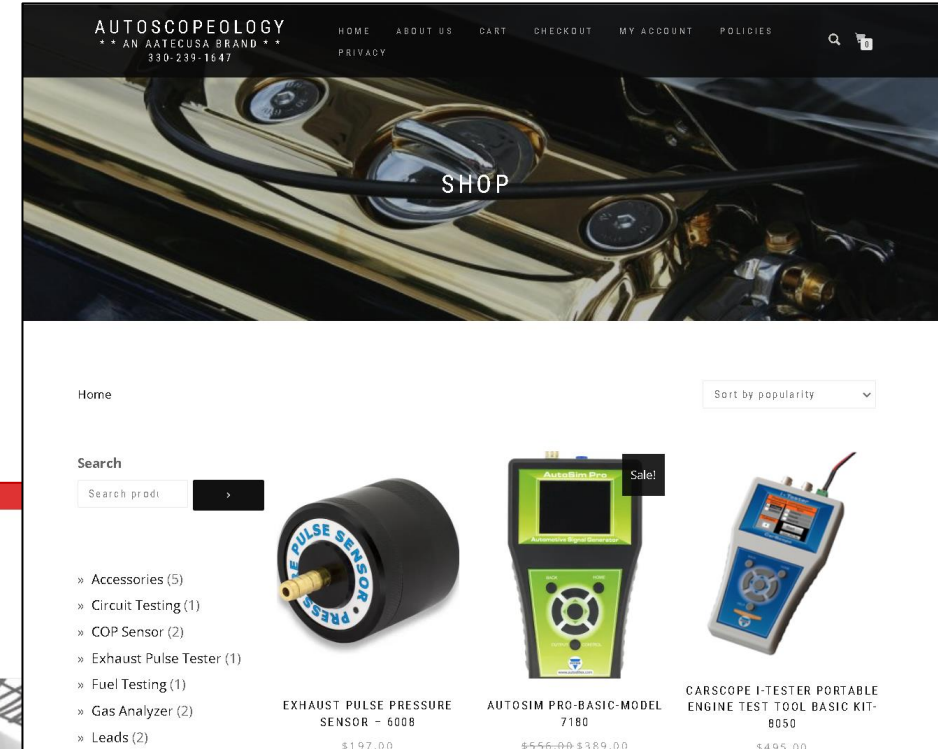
AUTOSCOPEOLOGY
* * AN AATECUSA BRAND * *
330-239-1647

HOME ABOUT US CART CHECKOUT MY ACCOUNT POLICIES PRIVACY

0

SHOP

Home

Sort by popularity

Search

Search produ

›

» Accessories (5)
» Circuit Testing (1)
» COP Sensor (2)
» Exhaust Pulse Tester (1)
» Fuel Testing (1)
» Gas Analyzer (2)
» Leads (2)

PRESSURE PULSE SENSOR

EXHAUST PULSE PRESSURE SENSOR – 6008
$197.00

Sale!

AutoSim Pro

Automotive Signal Generator

AUTOSIM PRO-BASIC-MODEL 7180
~~$556.00~~ $389.00

CARSCOPE I-TESTER PORTABLE ENGINE TEST TOOL BASIC KIT-8050
$495.00